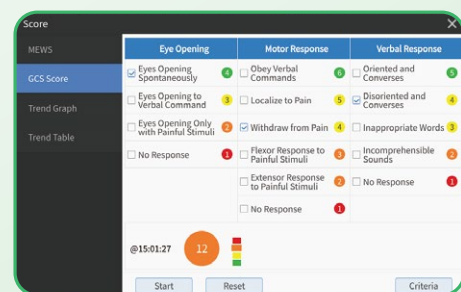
Score

MEWS
GCS Score
Trend Graph
Trend Table

| Eye Opening | Motor Response | Verbal Response |
|---|---|---|
| ☑ Eyes Opening Spontaneously 4 | ☐ Obey Verbal Commands 6 | ☐ Oriented and Converses 5 |
| ☐ Eyes Opening to Verbal Command 3 | ☐ Localize to Pain 5 | ☑ Disoriented and Converses 4 |
| ☐ Eyes Opening Only with Painful Stimuli 2 | ☑ Withdraw from Pain 4 | ☐ Inappropriate Words 3 |
| ☐ No Response 1 | ☐ Flexor Response to Painful Stimuli 3 | ☐ Incomprehensible Sounds 2 |
| | ☐ Extensor Response to Painful Stimuli 2 | ☐ No Response 1 |
| | ☐ No Response 1 | |

@15:01:27 12

Start Reset Criteria